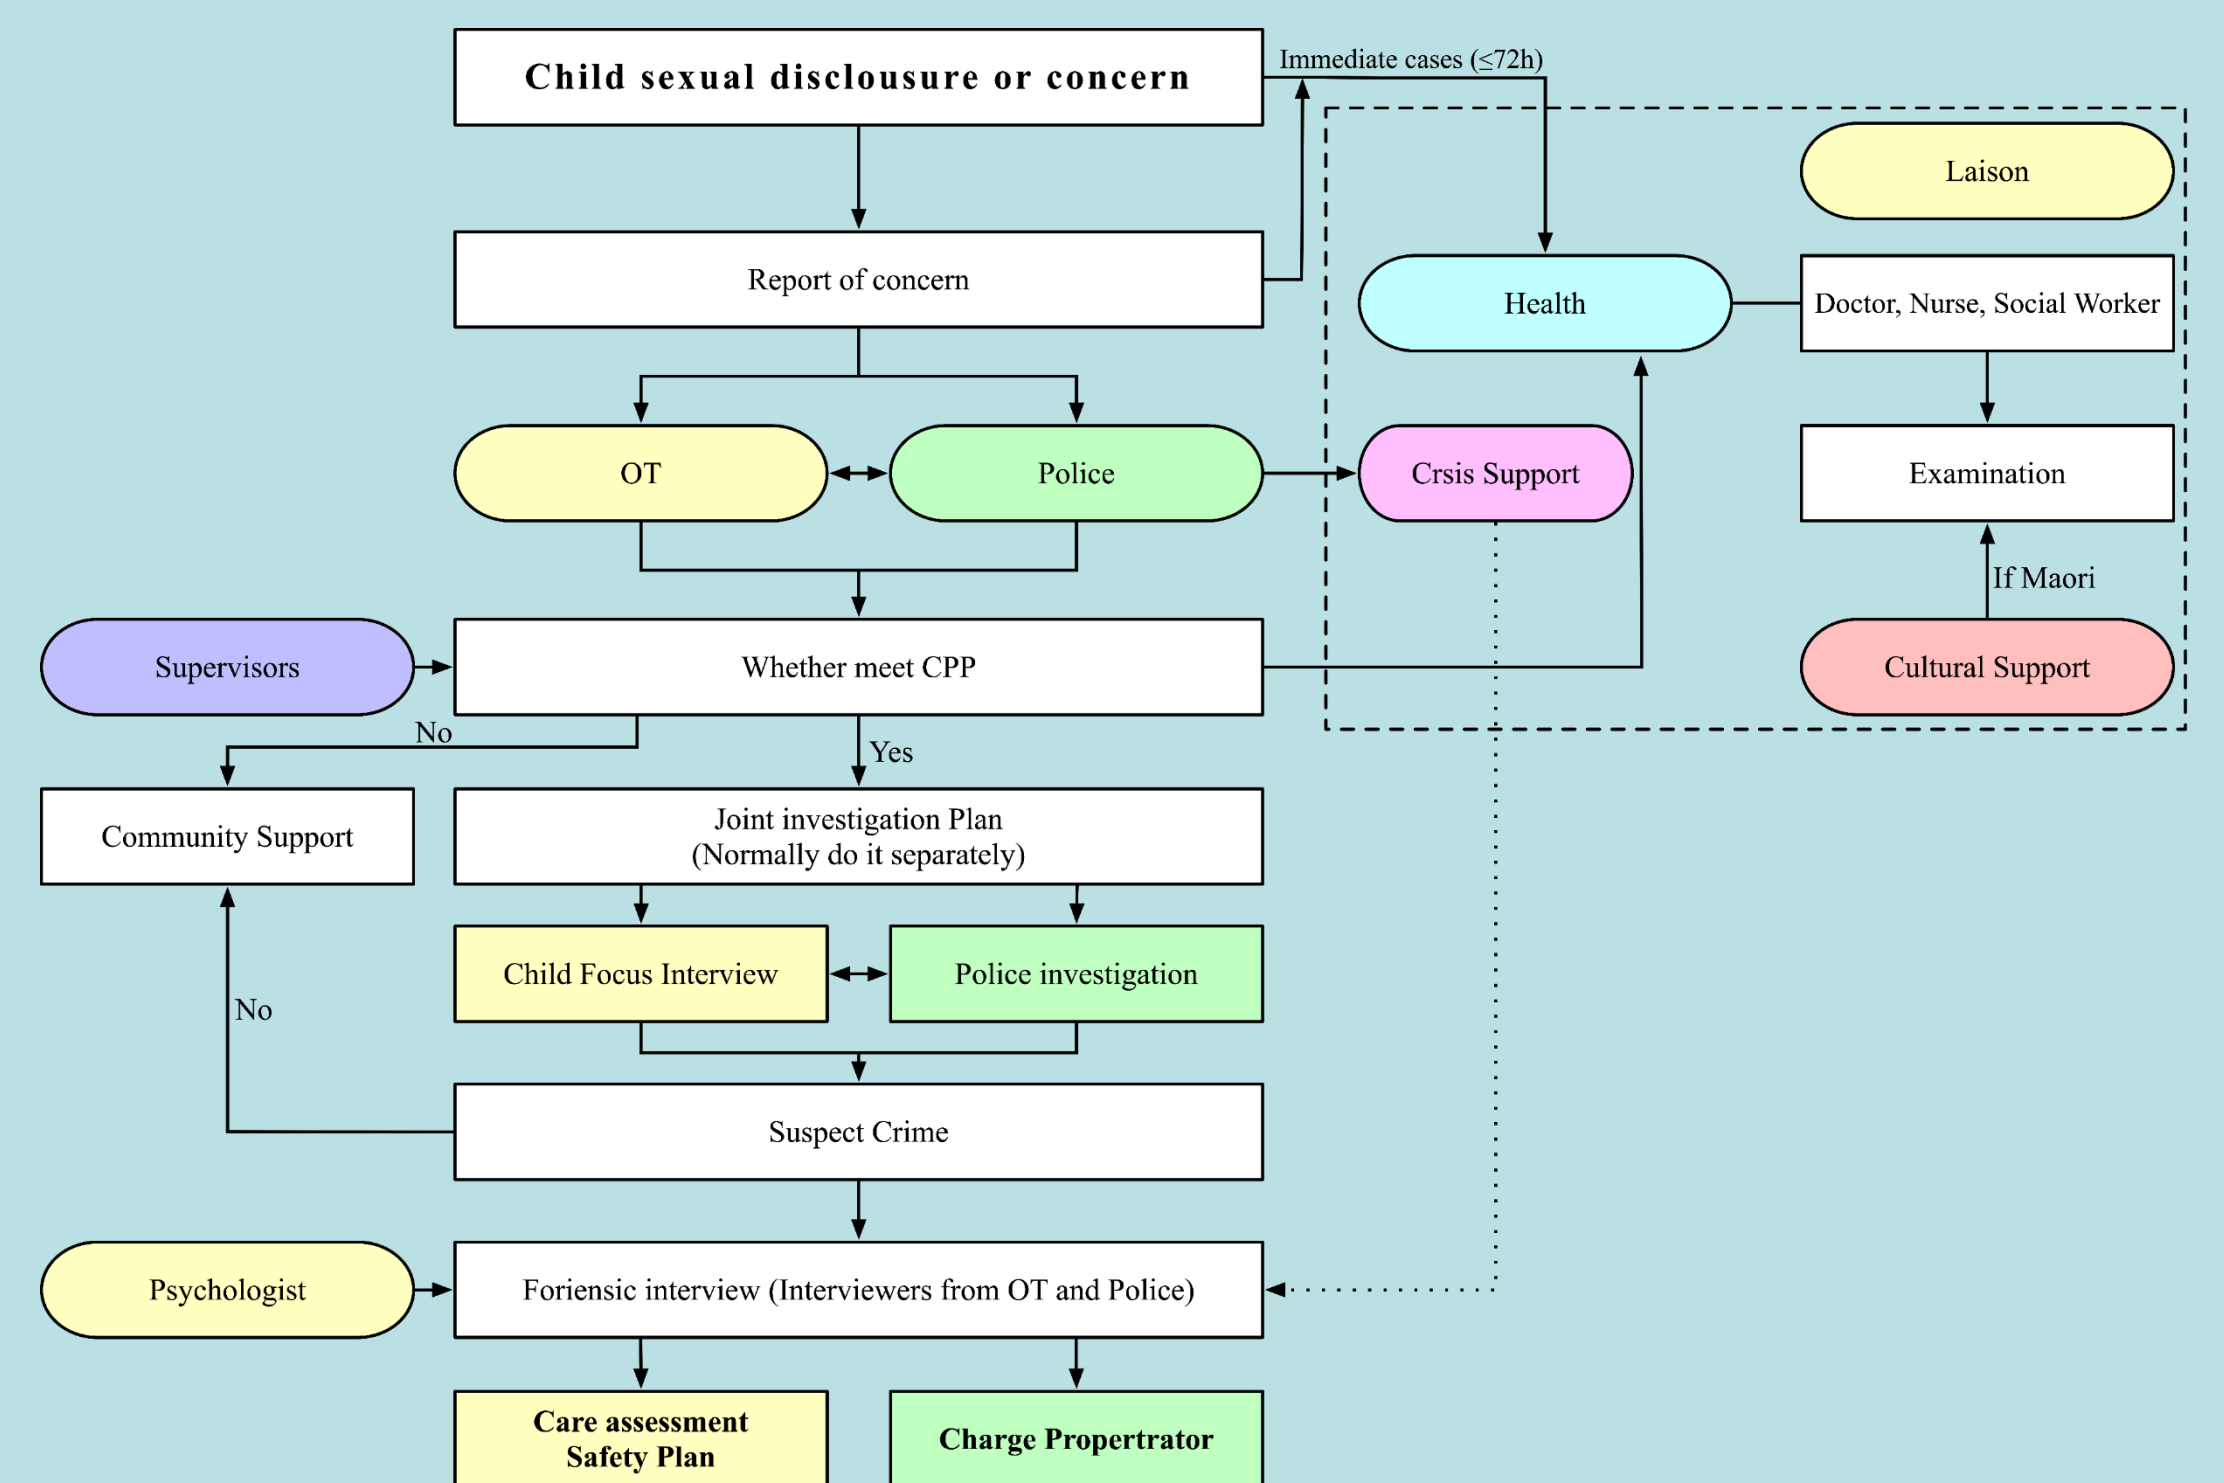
Child sexual disclousure or concern

Immediate cases (≤72h)

Laison

Report of concern

Health

Doctor, Nurse, Social Worker

OT

Police

Crsis Support

Examination

If Maori

Supervisors

Whether meet CPP

Cultural Support

No

Yes

Community Support

Joint investigation Plan
(Normally do it separately)

Child Focus Interview

Police investigation

No

Suspect Crime

Psychologist

Foriensic interview (Interviewers from OT and Police)

Care assessment
Safety Plan

Charge Propertrator